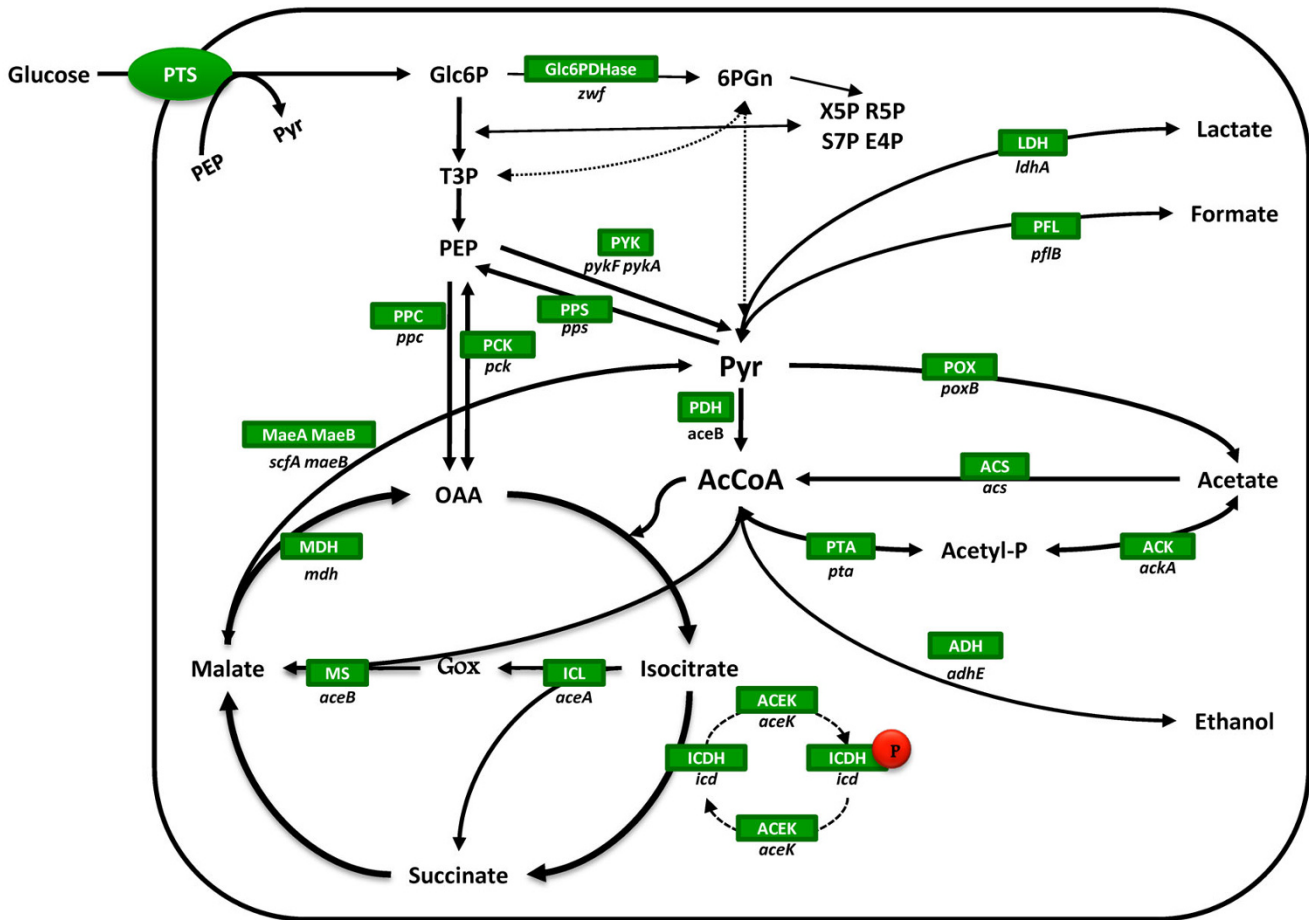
Glucose
PTS
PEP
Pyr
Glc6P
Glc6PDHase
zwf
6PGn
X5P R5P
S7P E4P
T3P
PEP
LDH
ldhA
Lactate
PFL
pflB
Formate
PYK
pykF pykA
PPS
pps
PPC
ppc
PCK
pck
Pyr
POX
poxB
PDH
aceB
MaeA MaeB
scfA maeB
AcCoA
ACS
acs
Acetate
OAA
MDH
mdh
PTA
pta
Acetyl-P
ACK
ackA
ADH
adhE
Malate
MS
aceB
Gox
ICL
aceA
Isocitrate
ACEK
aceK
ICDH
icd
ICDH
icd
P
Ethanol
ACEK
aceK
Succinate